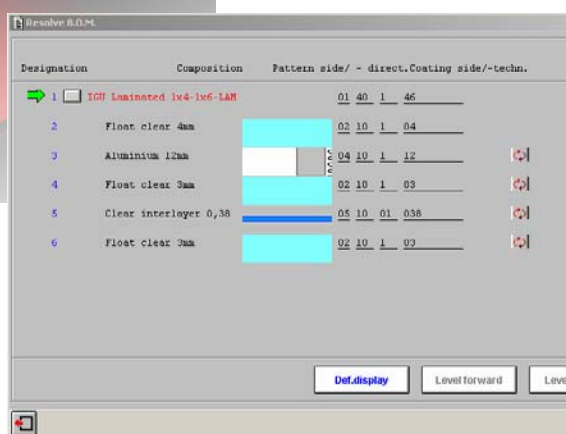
Resolve B.O.M.

Designation Composition Pattern side/ - direct.Coating side/-techn.

1 IGU Laminated 1x4-1x6-LAM 01 40 1 46

2 Float clear 4mm 02 10 1 04

3 Aluminium 12mm 04 10 1 12

4 Float clear 3mm 02 10 1 03

5 Clear interlayer 0,38 05 10 01 038

6 Float clear 3mm 02 10 1 03

Def.display Level forward Leve